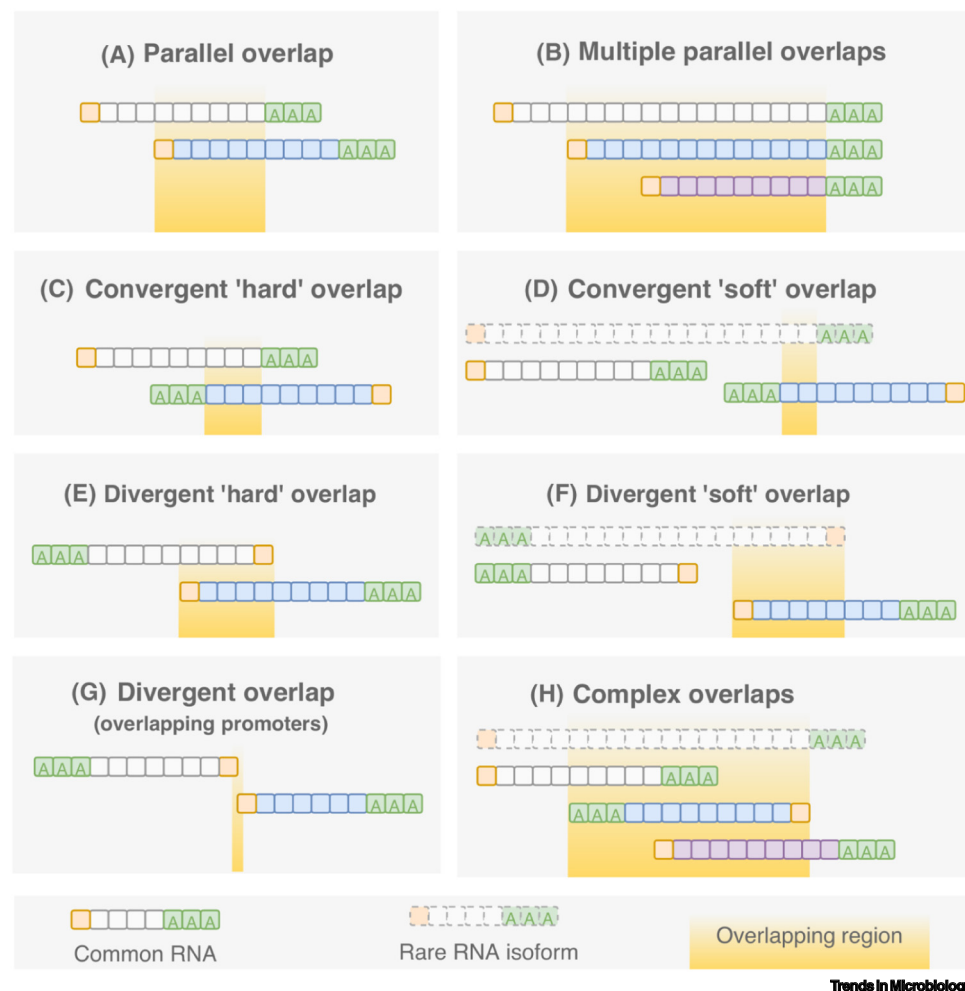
(A) Parallel overlap

AAA

AAA

(B) Multiple parallel overlaps

AAA

AAA

AAA

(C) Convergent 'hard' overlap

AAA

AAA

(D) Convergent 'soft' overlap

AAA

AAA

AAA

(E) Divergent 'hard' overlap

AAA

AAA

(F) Divergent 'soft' overlap

AAA

AAA

AAA

(G) Divergent overlap (overlapping promoters)

AAA

AAA

(H) Complex overlaps

AAA

AAA

AAA

AAA

AAA

Common RNA

AAA

Rare RNA isoform

Overlapping region

Trends in Microbiolog